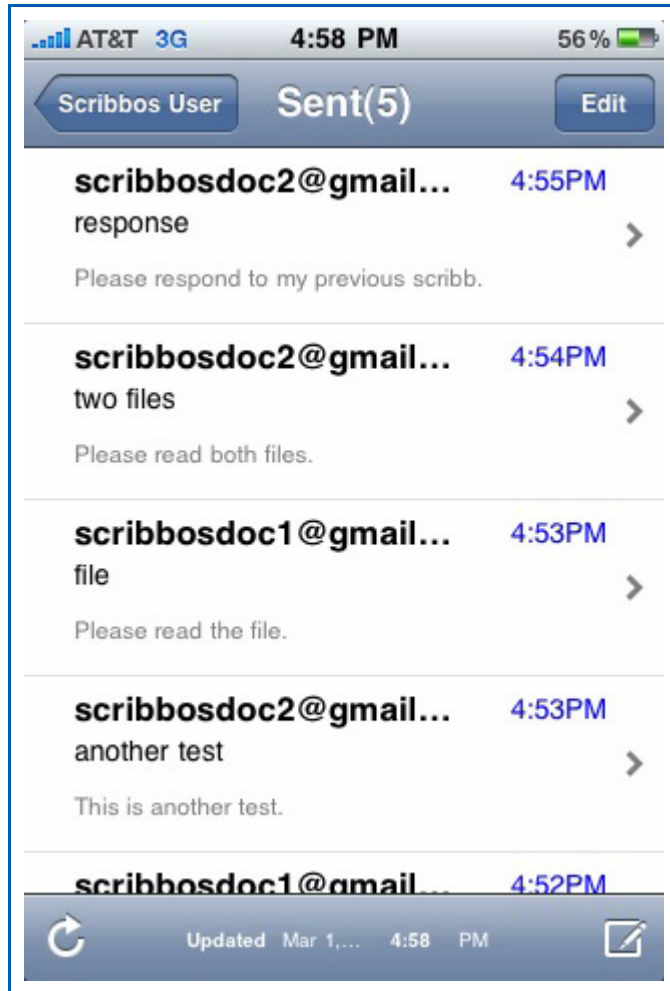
AT&T 3G 4:58 PM 56 %

Scribbos User Sent(5) Edit

scribbosdoc2@gmail... 4:55PM
response
Please respond to my previous scribb.

scribbosdoc2@gmail... 4:54PM
two files
Please read both files.

scribbosdoc1@gmail... 4:53PM
file
Please read the file.

scribbosdoc2@gmail... 4:53PM
another test
This is another test.

scribbosdoc1@gmail... 4:52PM

Updated Mar 1,... 4:58 PM